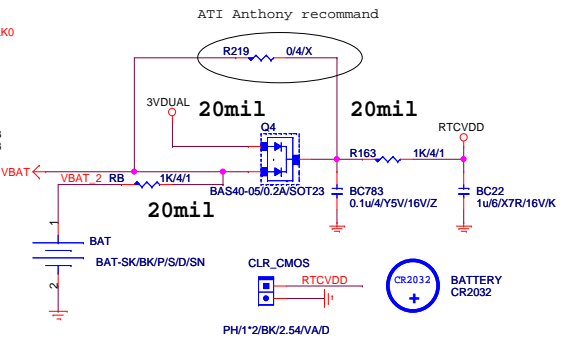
ATI Anthony recommand

K0

R219 0/4/X

3VDUAL

20mil

20mil

Q4

RTCVDD

VBAT

VBAT_2

RB

1K/4/1

R163

1K/4/1

BAS40-05/0.2A/SOT23

BC783

0.1u/4/Y5V/16V/Z

BC22

1u/6/X7R/16V/K

20mil

1

BAT

BAT-SK/BK/P/S/D/SN

2

CLR_CMOS

RTCVDD

CR2032

+

BATTERY

CR2032

PH/1*2/BK/2.54/VA/D